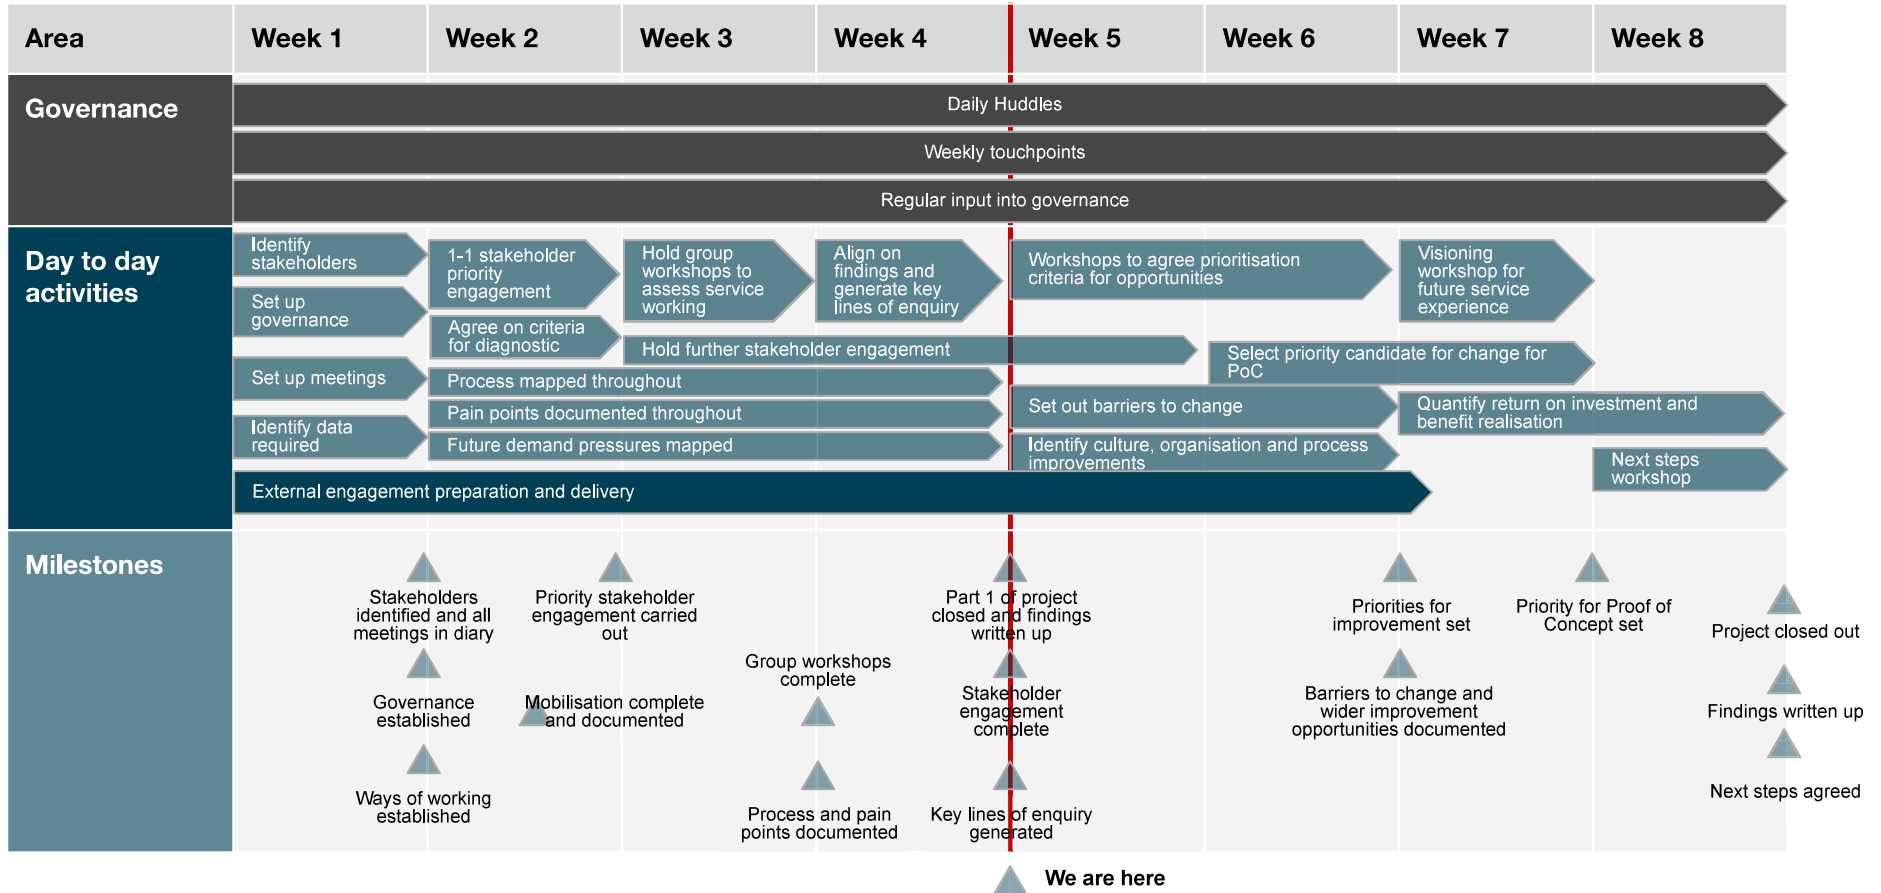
| Area | Week 1 | Week 2 | Week 3 | Week 4 | Week 5 | Week 6 | Week 7 | Week 8 |
|---|---|---|---|---|---|---|---|---|

Governance

Daily Huddles

Weekly touchpoints

Regular input into governance

Day to day activities

Identify stakeholders

Set up governance

Set up meetings

Identify data required

1-1 stakeholder priority engagement

Agree on criteria for diagnostic

Hold group workshops to assess service working

Align on findings and generate key lines of enquiry

Workshops to agree prioritisation criteria for opportunities

Visioning workshop for future service experience

Hold further stakeholder engagement

Select priority candidate for change for PoC

Process mapped throughout

Pain points documented throughout

Future demand pressures mapped

Set out barriers to change

Quantify return on investment and benefit realisation

Identify culture, organisation and process improvements

Next steps workshop

External engagement preparation and delivery

Milestones

Stakeholders identified and all meetings in diary

Governance established

Ways of working established

Priority stakeholder engagement carried out

Mobilisation complete and documented

Group workshops complete

Process and pain points documented

Part 1 of project closed and findings written up

Stakeholder engagement complete

Key lines of enquiry generated

Priorities for improvement set

Barriers to change and wider improvement opportunities documented

Priority for Proof of Concept set

Project closed out

Findings written up

Next steps agreed

We are here